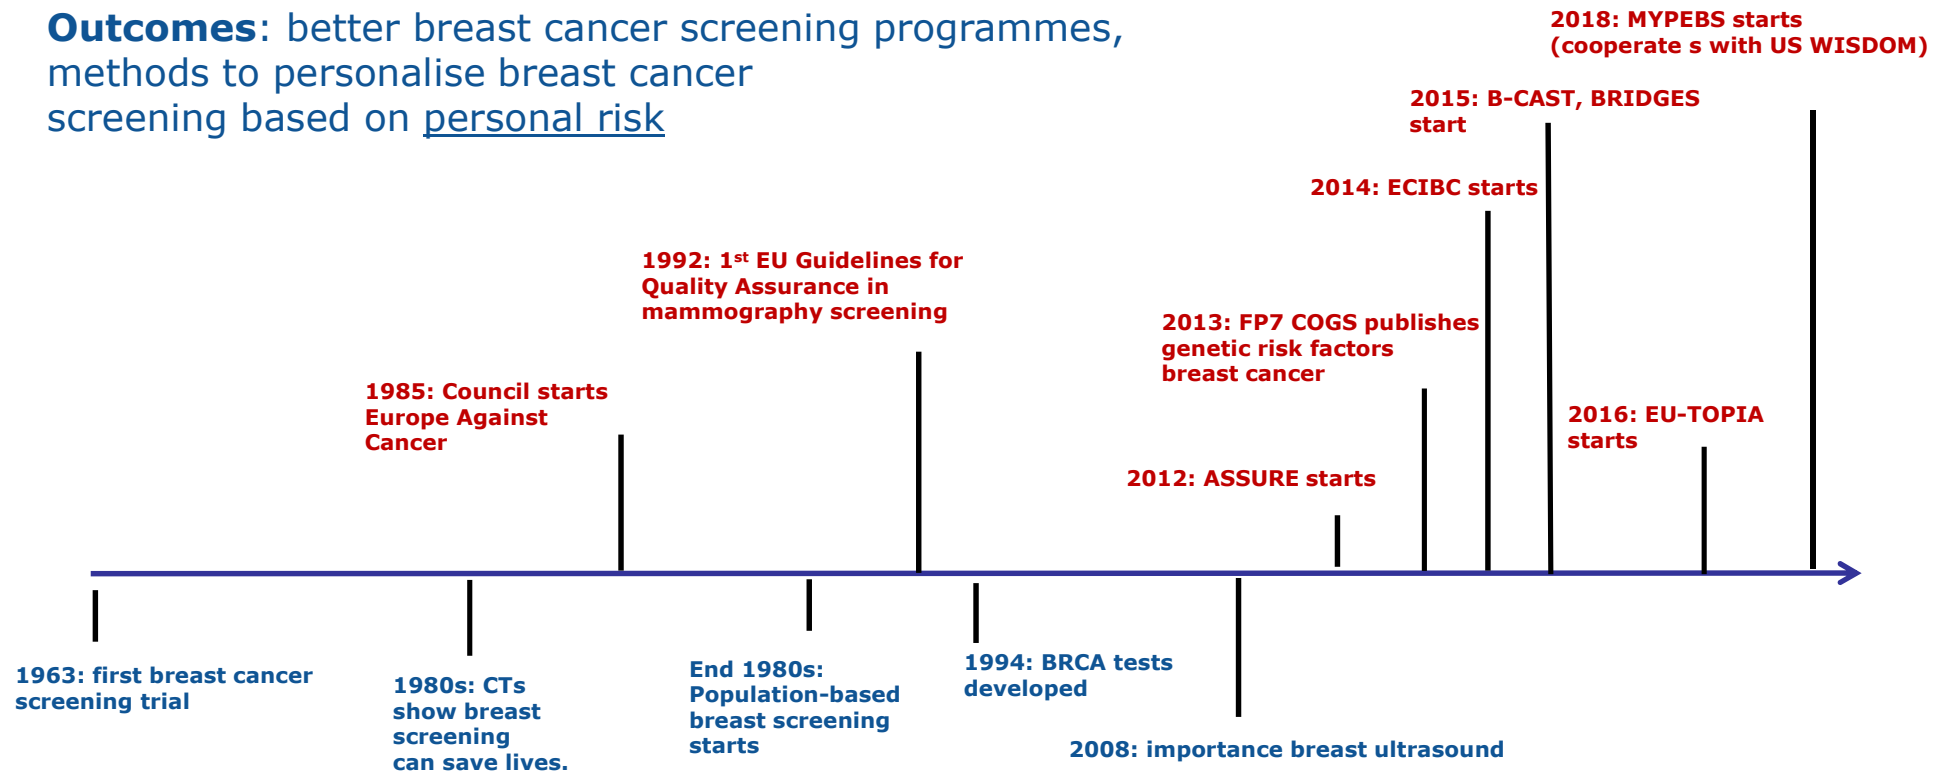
**Outcomes**: better breast cancer screening programmes, methods to personalise breast cancer screening based on personal risk

2018: MYPEBS starts (cooperate s with US WISDOM)

2015: B-CAST, BRIDGES start

2014: ECIBC starts

1992: 1$^{st}$ EU Guidelines for Quality Assurance in mammography screening

2013: FP7 COGS publishes genetic risk factors breast cancer

1985: Council starts Europe Against Cancer

2016: EU-TOPIA starts

2012: ASSURE starts

1963: first breast cancer screening trial

1980s: CTs show breast screening can save lives.

End 1980s: Population-based breast screening starts

1994: BRCA tests developed

2008: importance breast ultrasound